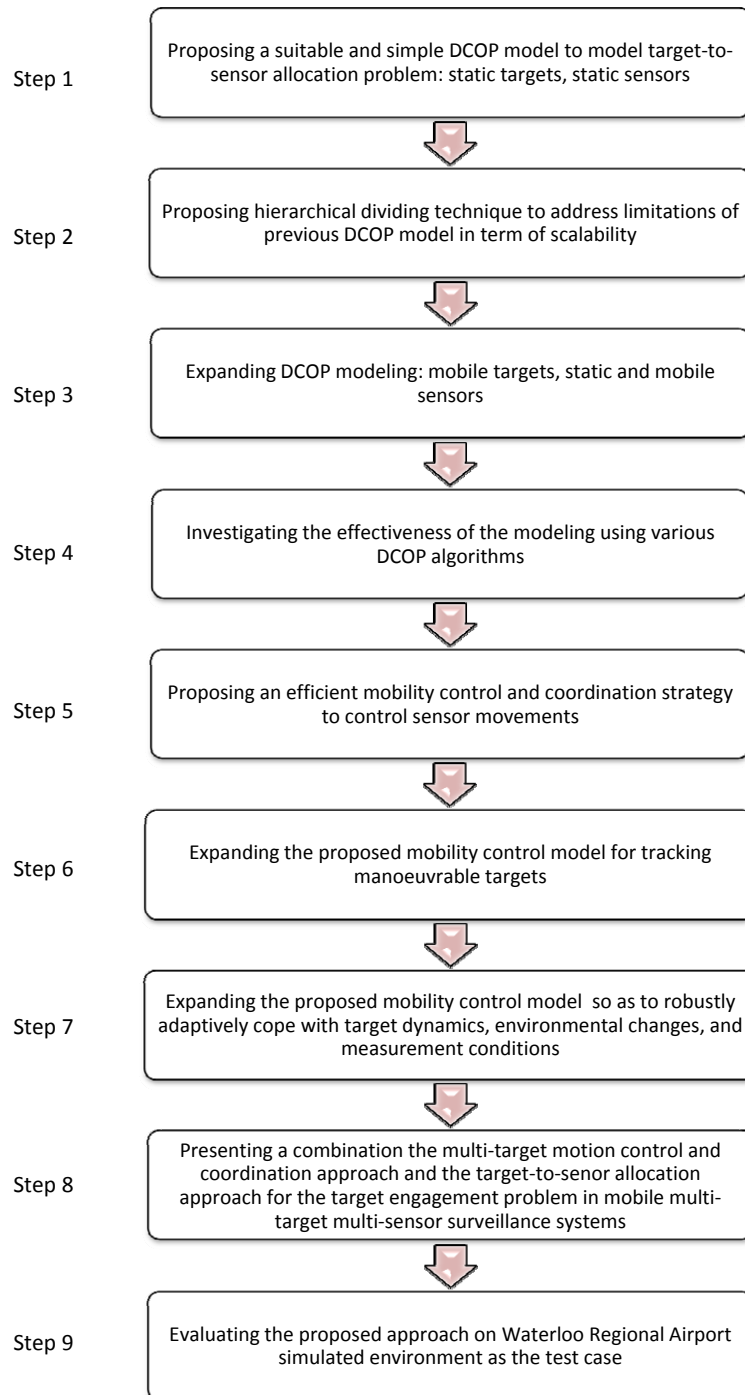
Step 1

Proposing a suitable and simple DCOP model to model target-to-sensor allocation problem: static targets, static sensors

Step 2

Proposing hierarchical dividing technique to address limitations of previous DCOP model in term of scalability

Step 3

Expanding DCOP modeling: mobile targets, static and mobile sensors

Step 4

Investigating the effectiveness of the modeling using various DCOP algorithms

Step 5

Proposing an efficient mobility control and coordination strategy to control sensor movements

Step 6

Expanding the proposed mobility control model for tracking manoeuvrable targets

Step 7

Expanding the proposed mobility control model so as to robustly adaptively cope with target dynamics, environmental changes, and measurement conditions

Step 8

Presenting a combination the multi-target motion control and coordination approach and the target-to-senor allocation approach for the target engagement problem in mobile multi-target multi-sensor surveillance systems

Step 9

Evaluating the proposed approach on Waterloo Regional Airport simulated environment as the test case